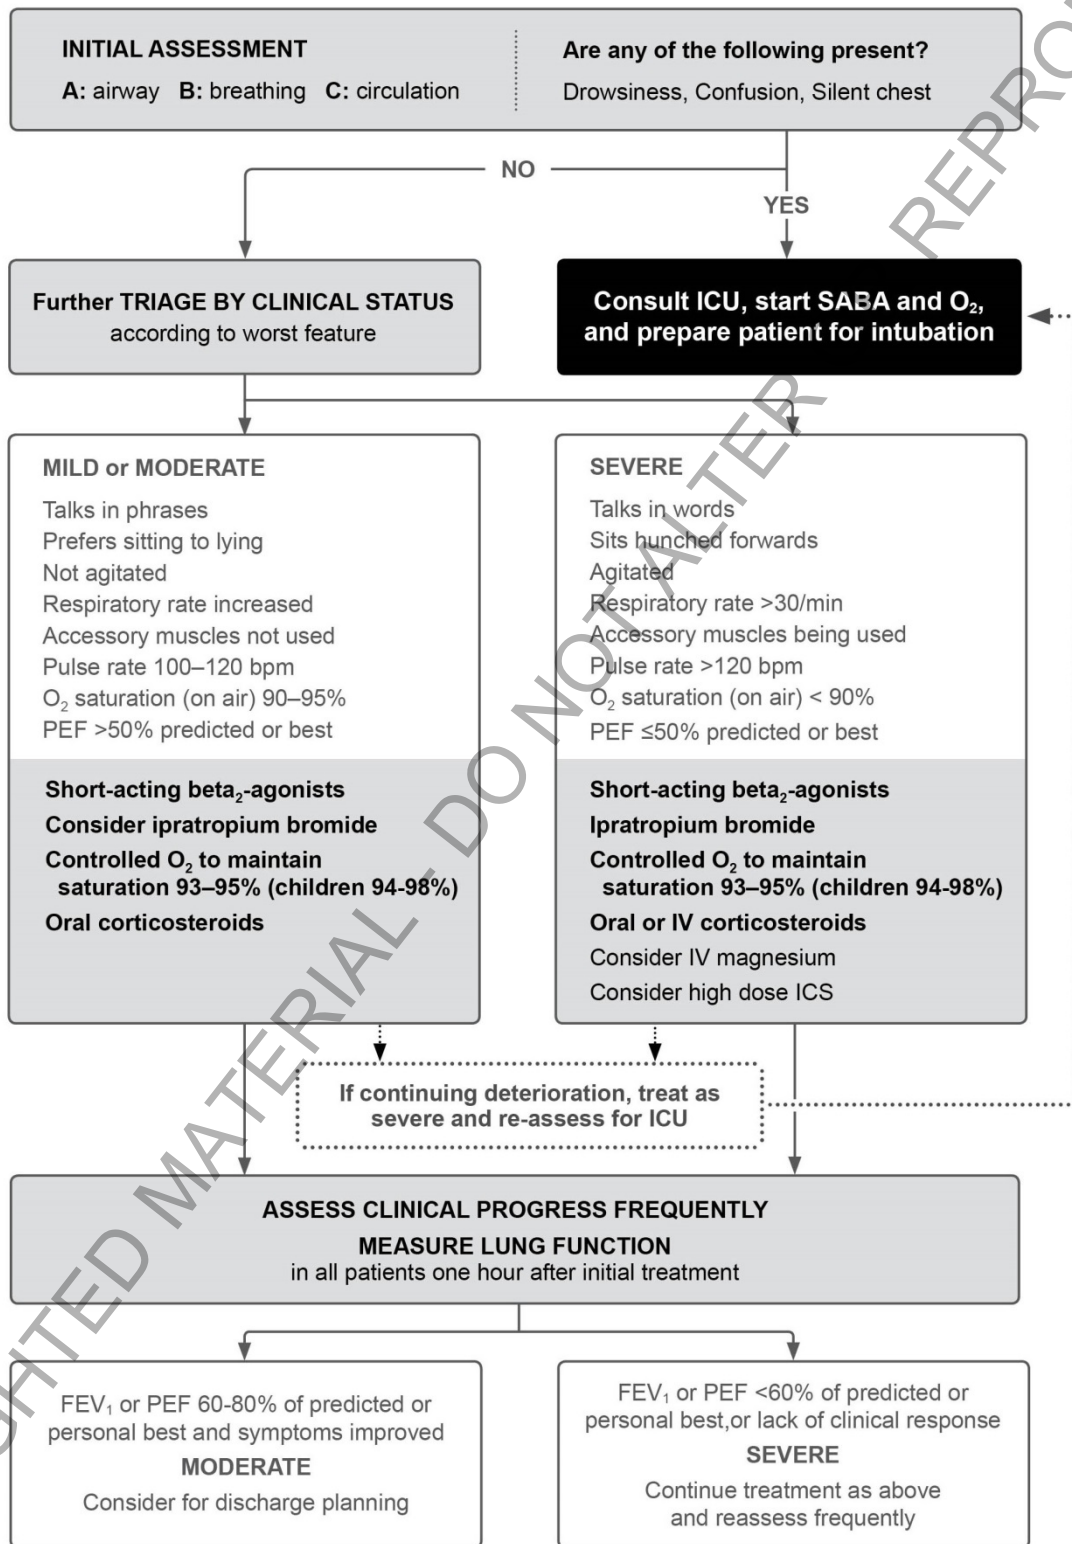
INITIAL ASSESSMENT
A: airway B: breathing C: circulation

Are any of the following present?
Drowsiness, Confusion, Silent chest

NO

YES

Further TRIAGE BY CLINICAL STATUS
according to worst feature

Consult ICU, start SABA and $O_2$, and prepare patient for intubation

MILD or MODERATE
Talks in phrases
Prefers sitting to lying
Not agitated
Respiratory rate increased
Accessory muscles not used
Pulse rate 100–120 bpm
$O_2$ saturation (on air) 90–95%
PEF >50% predicted or best

Short-acting beta$_2$-agonists
Consider ipratropium bromide
Controlled $O_2$ to maintain saturation 93–95% (children 94-98%)
Oral corticosteroids

SEVERE
Talks in words
Sits hunched forwards
Agitated
Respiratory rate >30/min
Accessory muscles being used
Pulse rate >120 bpm
$O_2$ saturation (on air) < 90%
PEF ≤50% predicted or best

Short-acting beta$_2$-agonists
Ipratropium bromide
Controlled $O_2$ to maintain saturation 93–95% (children 94-98%)
Oral or IV corticosteroids
Consider IV magnesium
Consider high dose ICS

If continuing deterioration, treat as severe and re-assess for ICU

ASSESS CLINICAL PROGRESS FREQUENTLY
MEASURE LUNG FUNCTION
in all patients one hour after initial treatment

FEV$_1$ or PEF 60-80% of predicted or personal best and symptoms improved
MODERATE
Consider for discharge planning

FEV$_1$ or PEF <60% of predicted or personal best,or lack of clinical response
SEVERE
Continue treatment as above and reassess frequently

COPYRIGHTED MATERIAL - DO NOT ALTER OR REPRO